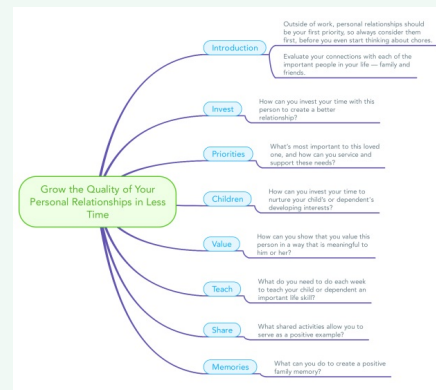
Grow the Quality of Your Personal Relationships in Less Time

Introduction

Outside of work, personal relationships should be your first priority, so always consider them first, before you even start thinking about chores.

Evaluate your connections with each of the important people in your life — family and friends.

Invest

How can you invest your time with this person to create a better relationship?

Priorities

What's most important to this loved one, and how can you service and support these needs?

Children

How can you invest your time to nurture your child's or dependent's developing interests?

Value

How can you show that you value this person in a way that is meaningful to him or her?

Teach

What do you need to do each week to teach your child or dependent an important life skill?

Share

What shared activities allow you to serve as a positive example?

Memories

What can you do to create a positive family memory?